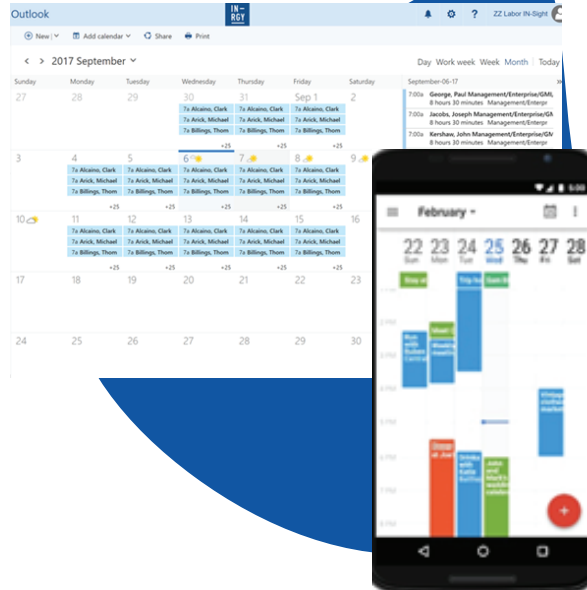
Outlook

IN RGY

ZZ Labor IN-Sight

New | Add calendar | Share | Print

< > 2017 September

Day Work week Week Month | Today

| Sunday | Monday | Tuesday | Wednesday | Thursday | Friday | Saturday |
|---|---|---|---|---|---|---|
| 27 | 28 | 29 | 30 7a Alcaino, Clark 7a Arick, Michael 7a Billings, Thom +25 | 31 7a Alcaino, Clark 7a Arick, Michael 7a Billings, Thom +25 | Sep 1 7a Alcaino, Clark 7a Arick, Michael 7a Billings, Thom +25 | 2 |
| 3 | 4 7a Alcaino, Clark 7a Arick, Michael 7a Billings, Thom +25 | 5 7a Alcaino, Clark 7a Arick, Michael 7a Billings, Thom +25 | 6 7a Alcaino, Clark 7a Arick, Michael 7a Billings, Thom +25 | 7 7a Alcaino, Clark 7a Arick, Michael 7a Billings, Thom +25 | 8 7a Alcaino, Clark 7a Arick, Michael 7a Billings, Thom +25 | 9 |
| 10 | 11 7a Alcaino, Clark 7a Arick, Michael 7a Billings, Thom +25 | 12 7a Alcaino, Clark 7a Arick, Michael 7a Billings, Thom +25 | 13 7a Alcaino, Clark 7a Arick, Michael 7a Billings, Thom +25 | 14 7a Alcaino, Clark 7a Arick, Michael 7a Billings, Thom +25 | 15 7a Alcaino, Clark 7a Arick, Michael 7a Billings, Thom +25 | 16 |
| 17 | 18 | 19 | 20 | 21 | 22 | 23 |
| 24 | 25 | 26 | 27 | 28 | 29 | 30 |

September-06-17
7:00a George, Paul Management/Enterprise/GM
8 hours 30 minutes Management/Enterpr
7:00a Jacobs, Joseph Management/Enterprise/G
8 hours 30 minutes Management/Enterpr
7:00a Kershaw, John Management/Enterprise/G
8 hours 30 minutes Management/Enterpr

February
22 Sun 23 Mon 24 Tue 25 Wed 26 Thu 27 Fri 28 Sat